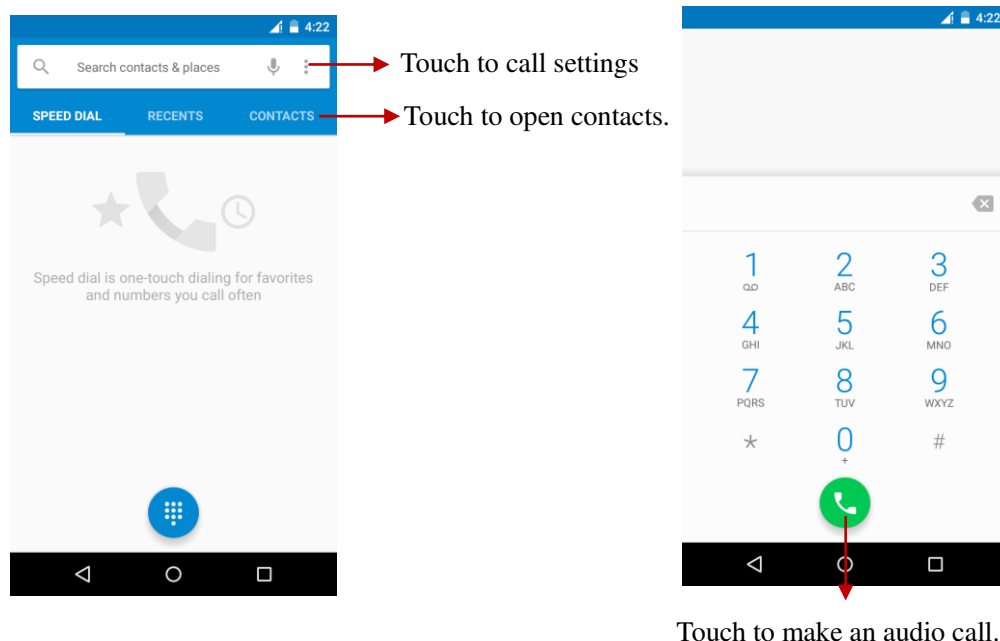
4:22

Search contacts & places

Touch to call settings

SPEED DIAL RECENTS CONTACTS

Touch to open contacts.

Speed dial is one-touch dialing for favorites and numbers you call often

4:22

1
2 ABC
3 DEF
4 GHI
5 JKL
6 MNO
7 PQRS
8 TUV
9 WXYZ
*
0 +
#

Touch to make an audio call.